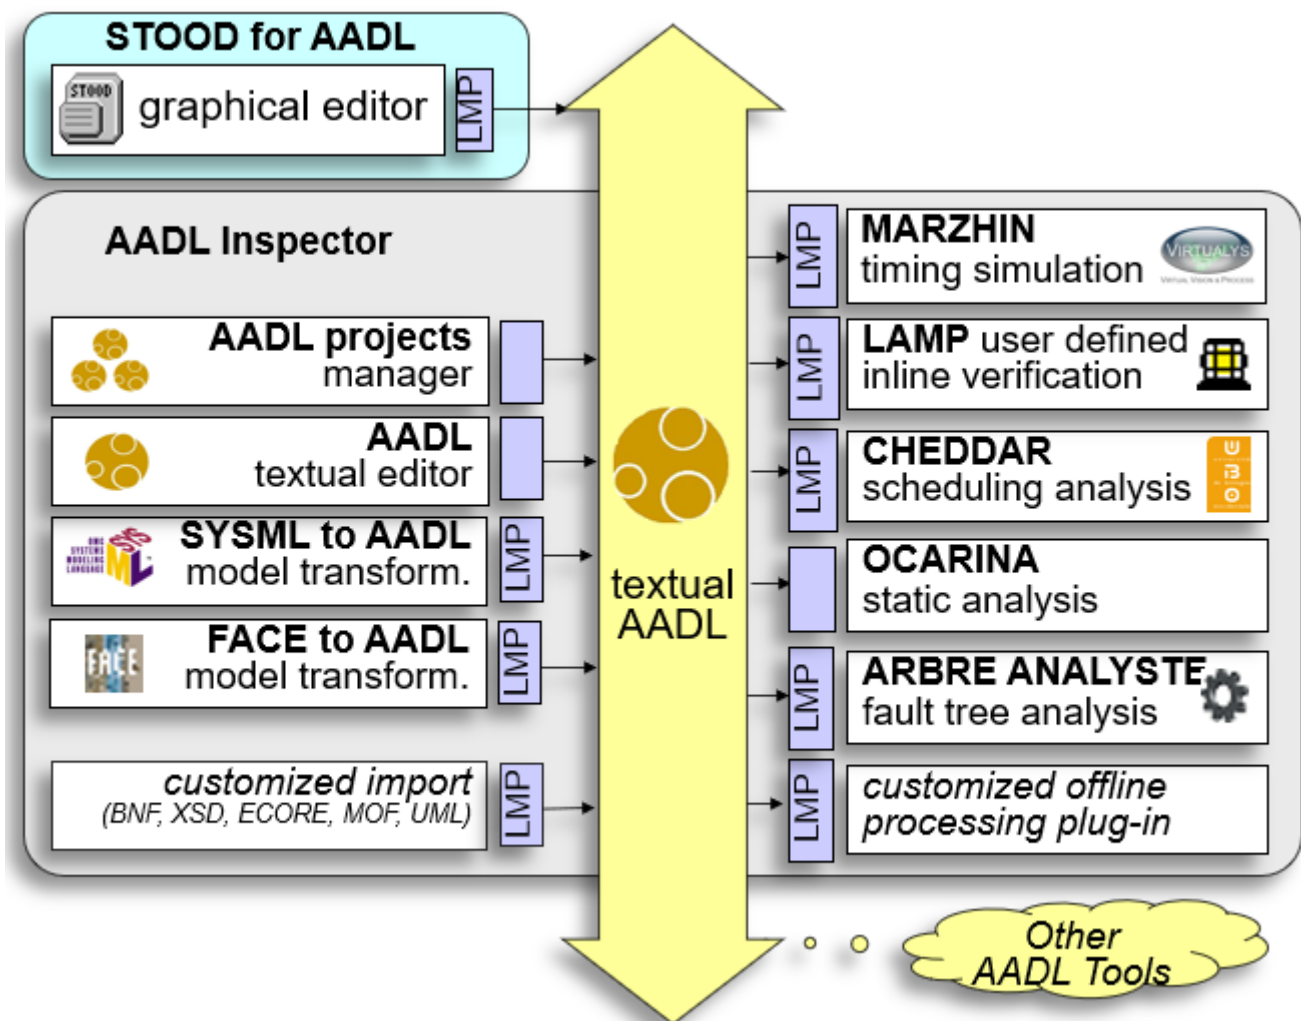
STOOD for AADL

STOOD graphical editor LMP

AADL Inspector

AADL projects manager

AADL textual editor

SYSML to AADL model transform. LMP

FACE to AADL model transform. LMP

customized import (BNF, XSD, ECORE, MOF, UML) LMP

textual AADL

LMP MARZHIN timing simulation VIRTUALYS

LMP LAMP user defined inline verification

LMP CHEDDAR scheduling analysis

OCARINA static analysis

LMP ARBRE ANALYSTE fault tree analysis

LMP customized offline processing plug-in

Other AADL Tools